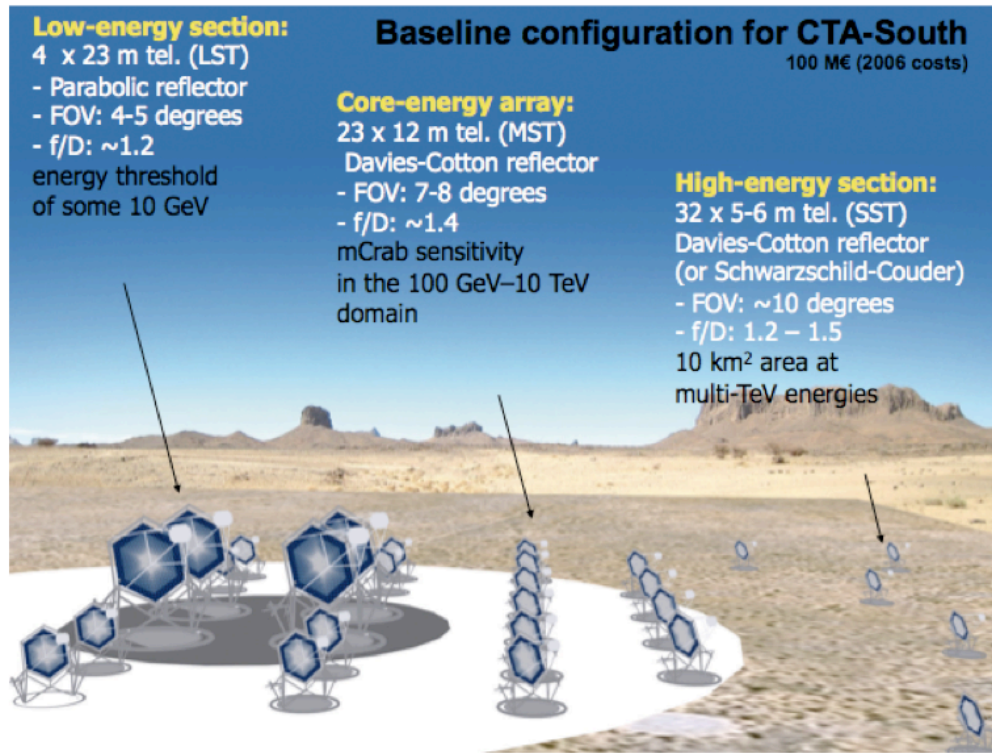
Baseline configuration for CTA-South
100 M€ (2006 costs)

Low-energy section:
4 x 23 m tel. (LST)
- Parabolic reflector
- FOV: 4-5 degrees
- f/D: ~1.2
energy threshold of some 10 GeV

Core-energy array:
23 x 12 m tel. (MST)
Davies-Cotton reflector
- FOV: 7-8 degrees
- f/D: ~1.4
mCrab sensitivity in the 100 GeV–10 TeV domain

High-energy section:
32 x 5-6 m tel. (SST)
Davies-Cotton reflector
(or Schwarzschild-Couder)
- FOV: ~10 degrees
- f/D: 1.2 – 1.5
10 km$^2$ area at multi-TeV energies